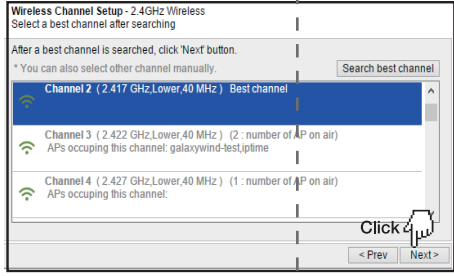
Wireless Channel Setup - 2.4GHz Wireless
Select a best channel after searching

After a best channel is searched, click 'Next' button.

* You can also select other channel manually.

Search best channel

Channel 2 ( 2.417 GHz,Lower,40 MHz ) Best channel

Channel 3 ( 2.422 GHz,Lower,40 MHz ) (2 : number of AP on air)
APs occuping this channel: galaxywind-test,iptime

Channel 4 ( 2.427 GHz,Lower,40 MHz ) (1 : number of AP on air)
APs occuping this channel:

Click

< Prev

Next >